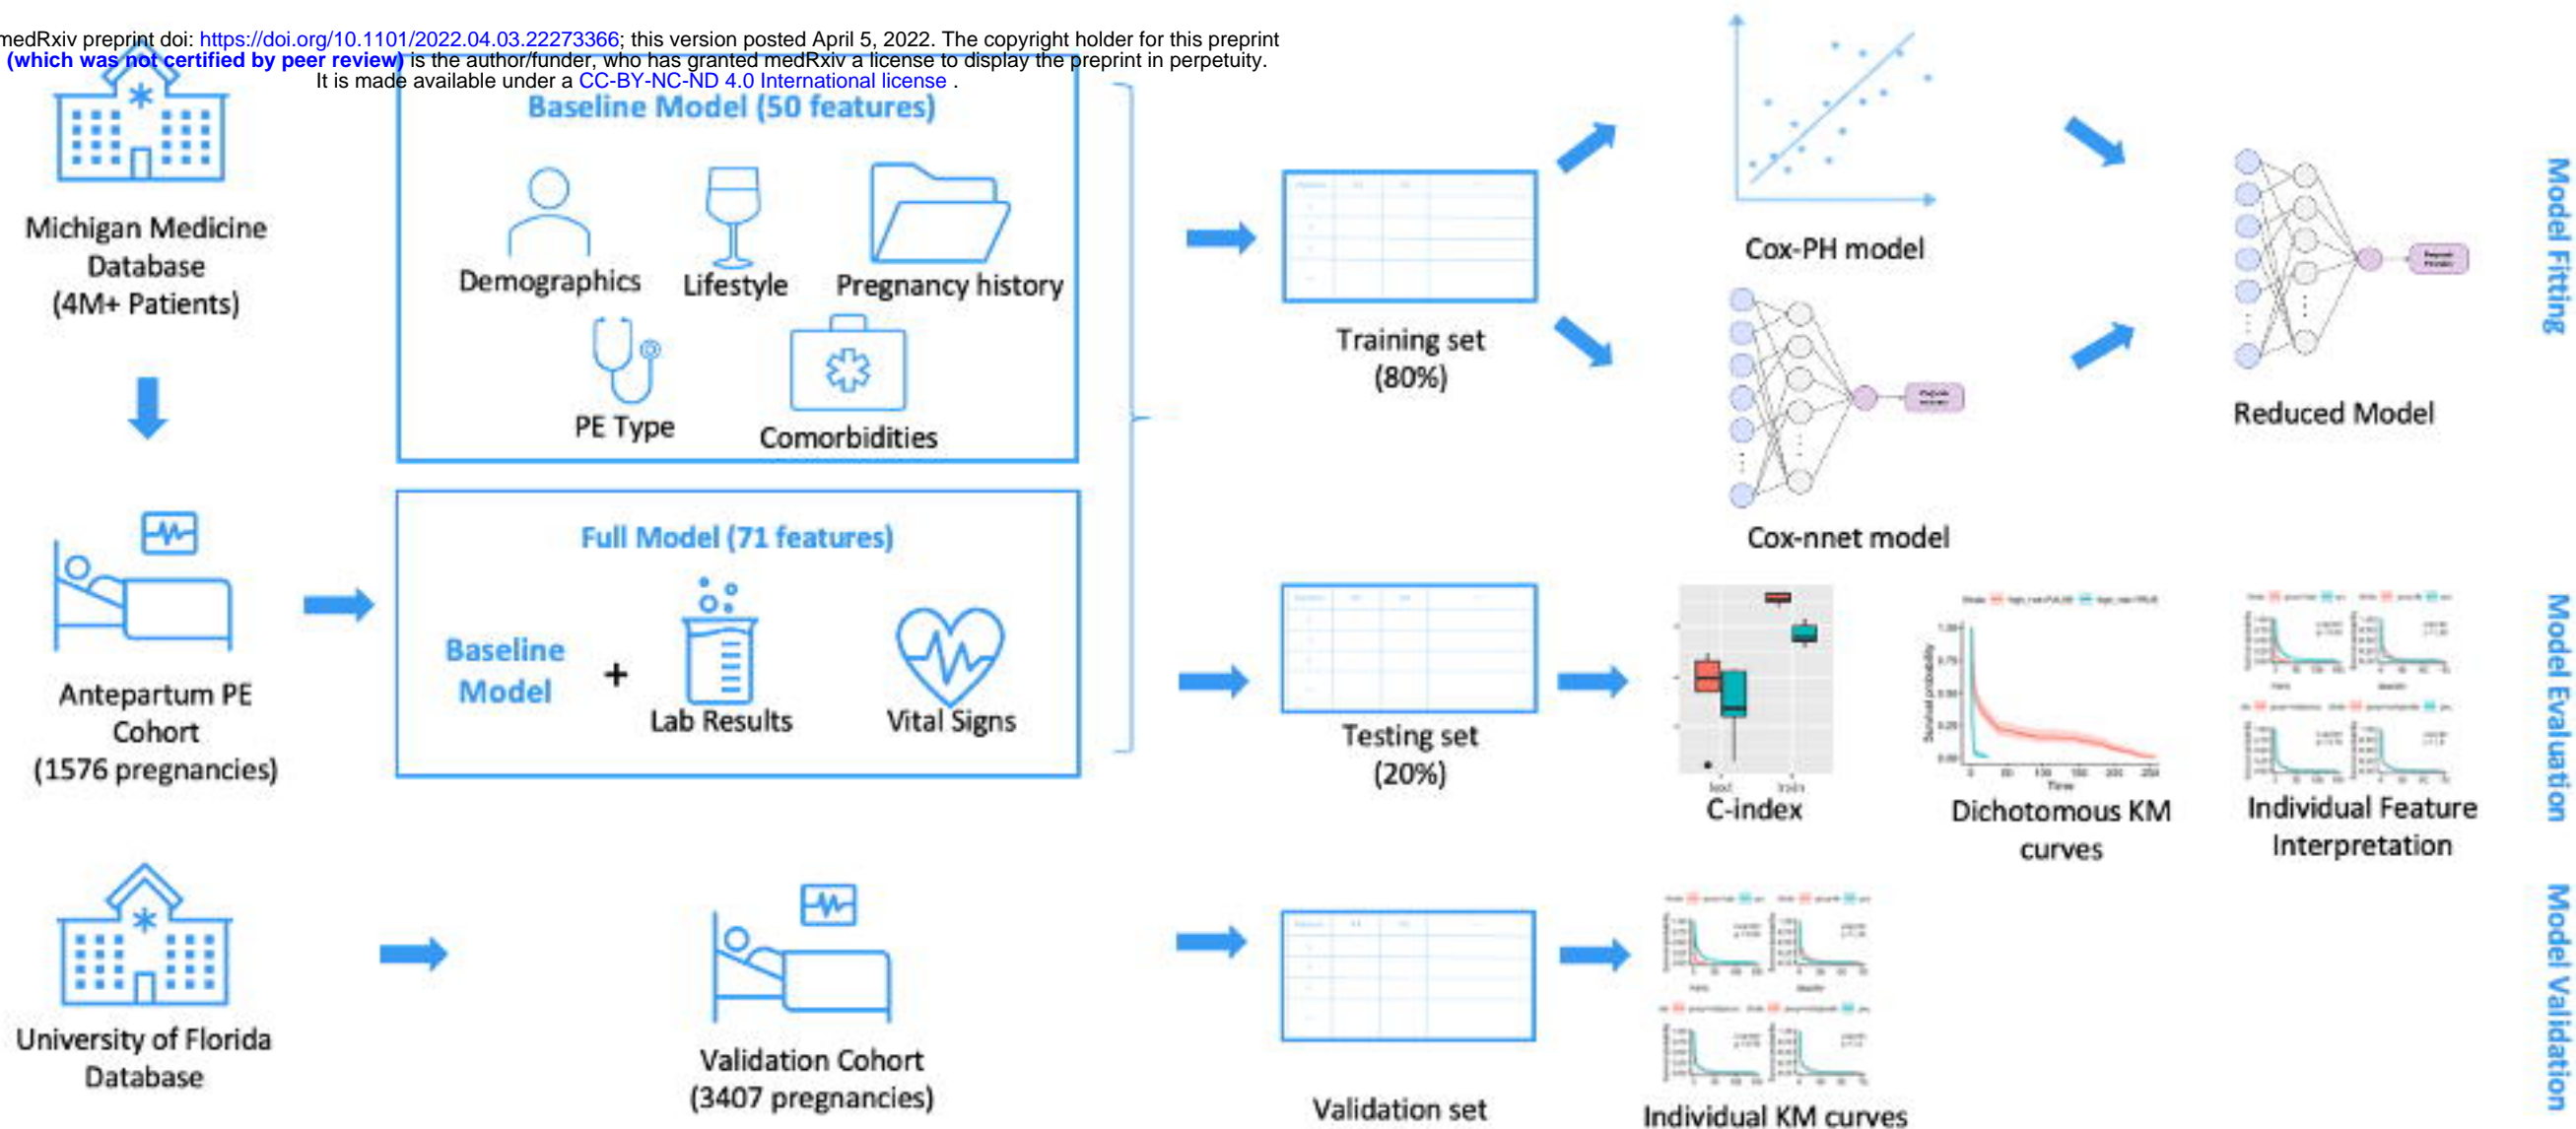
medRxiv preprint doi: https://doi.org/10.1101/2022.04.03.22273366; this version posted April 5, 2022. The copyright holder for this preprint (which was not certified by peer review) is the author/funder, who has granted medRxiv a license to display the preprint in perpetuity. It is made available under a CC-BY-NC-ND 4.0 International license .

Michigan Medicine Database (4M+ Patients)

Baseline Model (50 features)

Demographics

Lifestyle

Pregnancy history

PE Type

Comorbidities

Antepartum PE Cohort (1576 pregnancies)

Full Model (71 features)

Baseline Model

+

Lab Results

Vital Signs

University of Florida Database

Validation Cohort (3407 pregnancies)

Training set (80%)

Testing set (20%)

Validation set

Cox-PH model

Cox-nnet model

Reduced Model

Model Fitting

C-index

Dichotomous KM curves

Individual Feature Interpretation

Model Evaluation

Individual KM curves

Model Validation